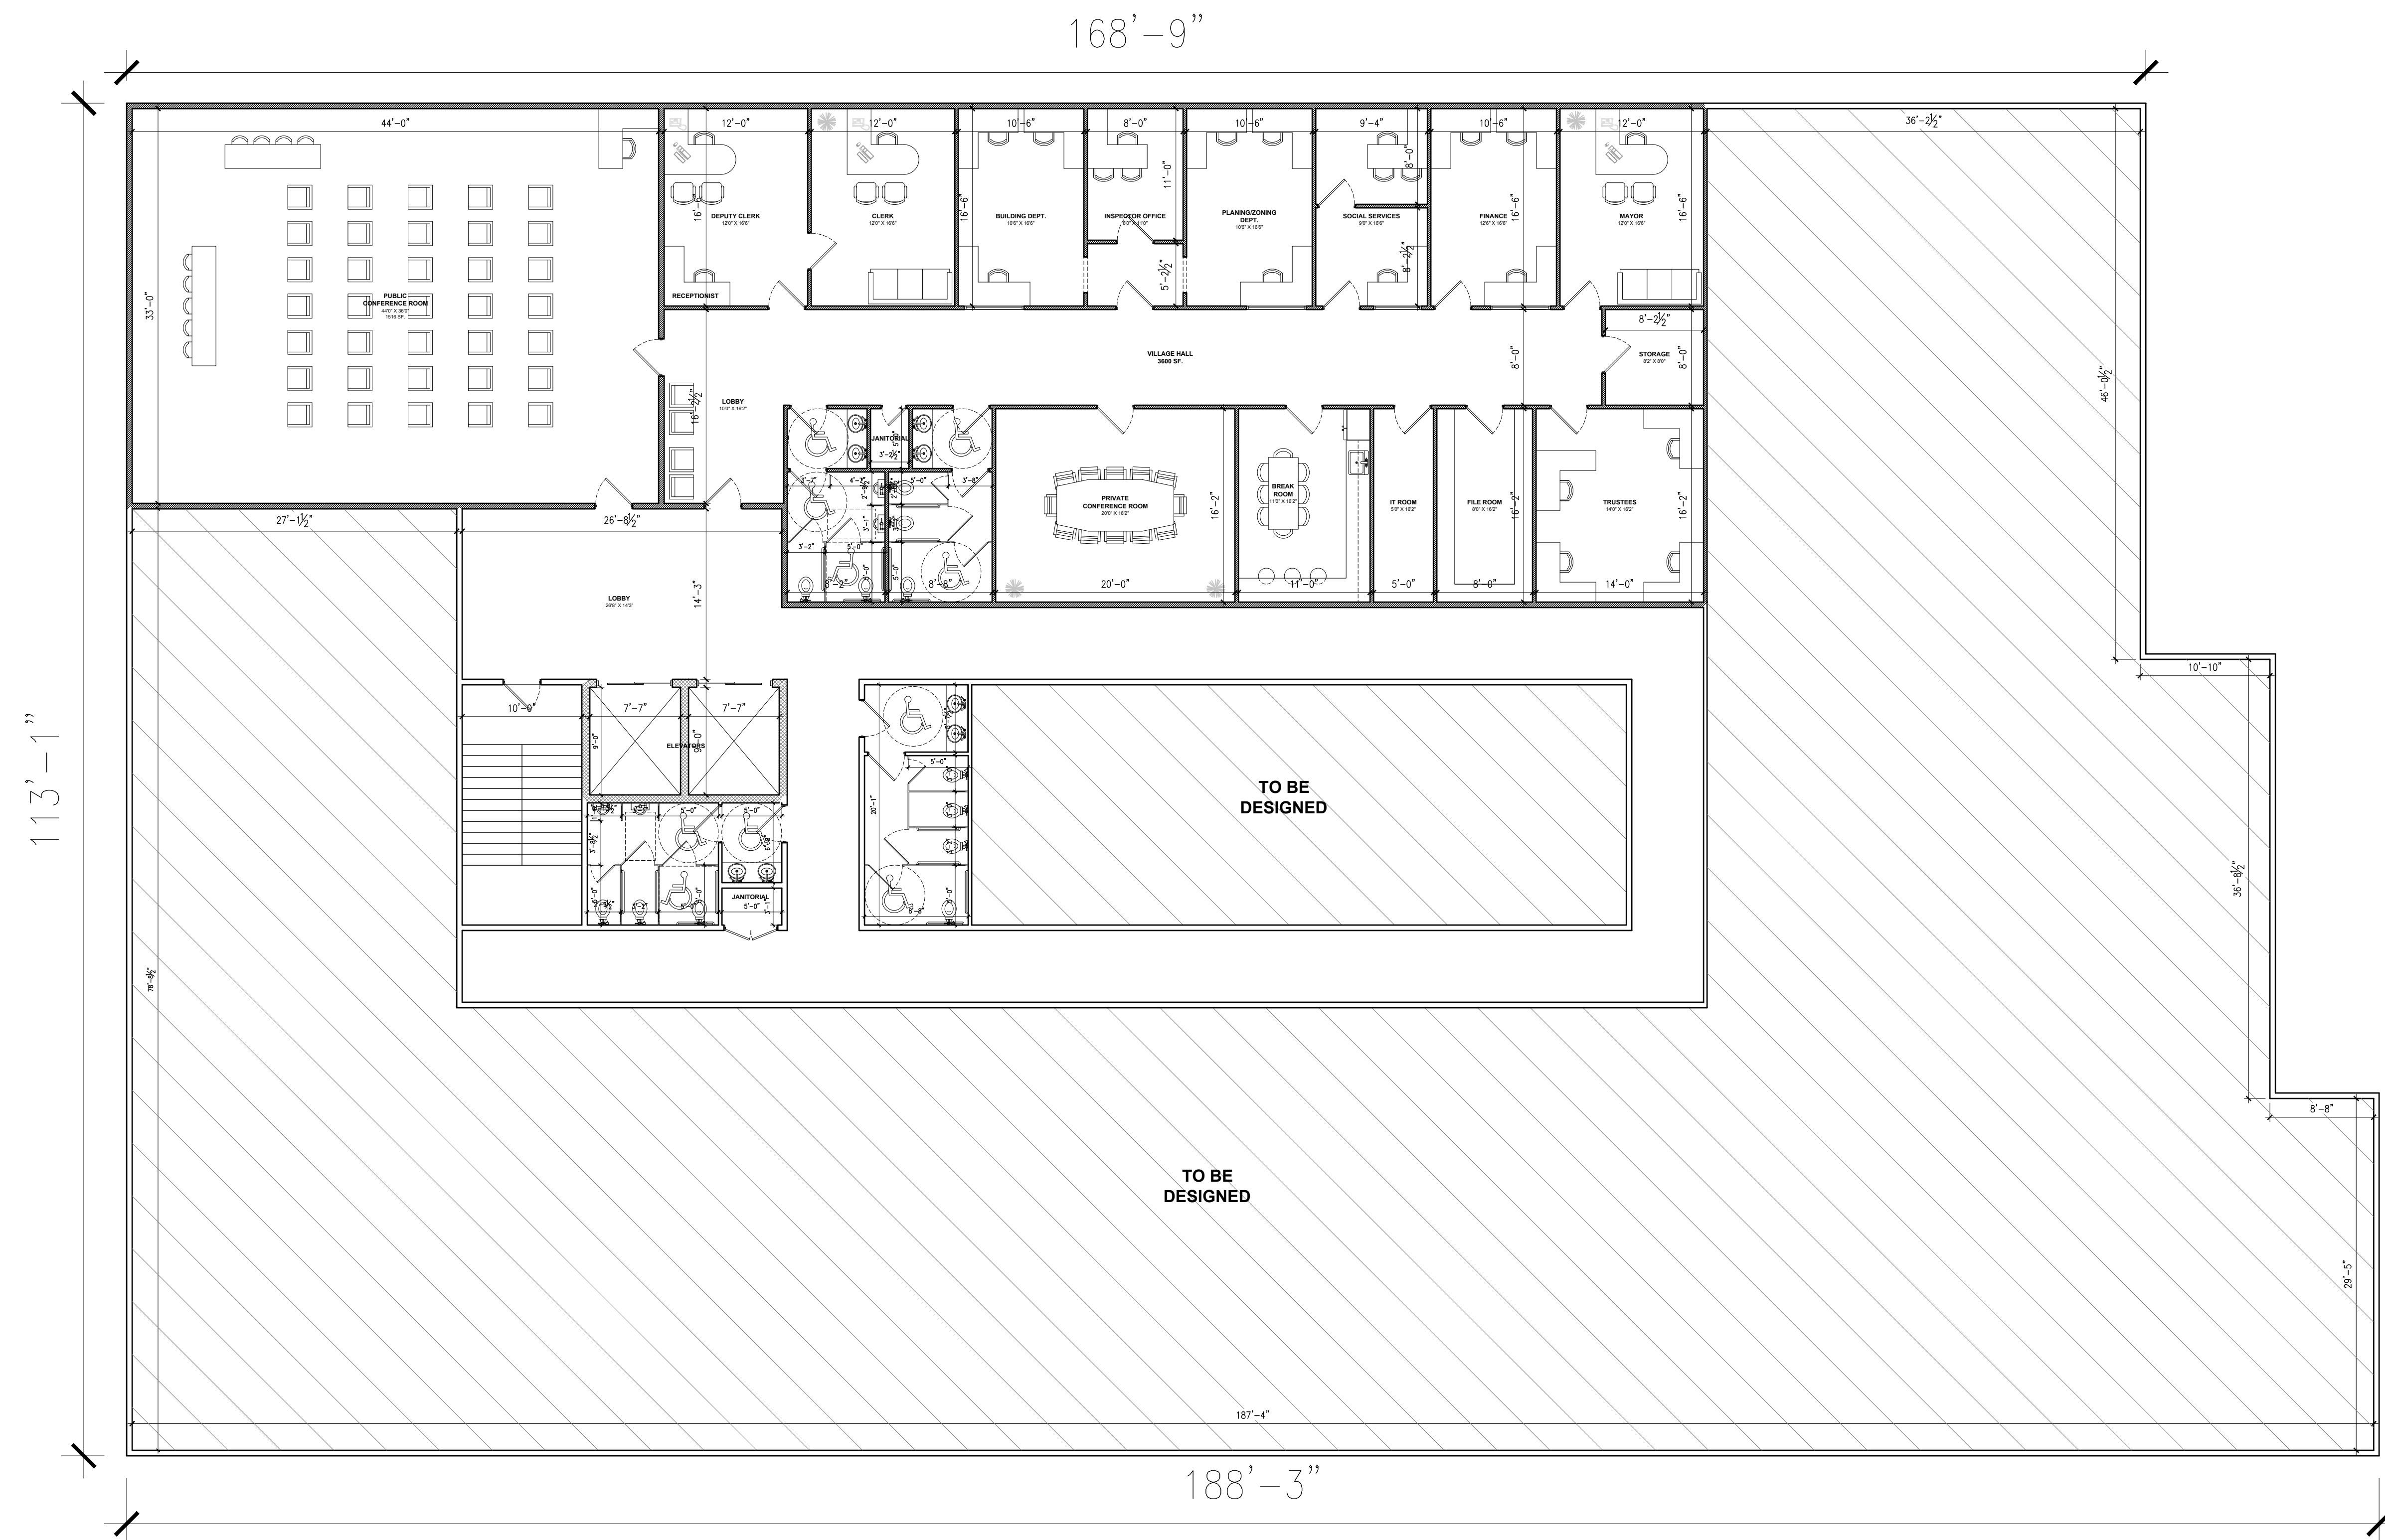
168'–9"

44'–0"
12'–0"
12'–0"
10'–6"
8'–0"
10'–6"
9'–4"
10'–6"
12'–0"
36'–2½"

33'–0"
PUBLIC CONFERENCE ROOM
44'0" X 36'0"
1516 SF

DEPUTY CLERK
12'0" X 16'6"
16'–6"
RECEPTIONIST

CLERK
12'0" X 16'6"

16'–6"
BUILDING DEPT.
10'6" X 16'6"

INSPECTOR OFFICE
8'0" X 11'0"
11'–0"
5'–2½"

PLANING/ZONING DEPT.
10'6" X 16'6"

SOCIAL SERVICES
9'0" X 16'6"
8'–0"
8'–2½"

FINANCE
12'6" X 16'6"
16'–6"

MAYOR
12'0" X 16'6"
16'–6"

8'–2½"
STORAGE
8'2" X 8'0"
8'–0"

VILLAGE HALL
3600 SF.
8'–0"

46'–0½"

LOBBY
10'0" X 16'2"
16'–2½"

JANITORIAL
3'–2½"
3'–2"
4'–2"
5'–0"
3'–8"
3'–2"
3'–2"
5'–0"
8'–8"

PRIVATE CONFERENCE ROOM
20'0" X 16'2"
16'–2"
20'–0"

BREAK ROOM
11'0" X 16'2"
11'–0"

IT ROOM
5'0" X 16'2"
5'–0"

FILE ROOM
8'0" X 16'2"
16'–2"
8'–0"

TRUSTEES
14'0" X 16'2"
16'–2"
14'–0"

27'–1½"
26'–8½"

LOBBY
26'8" X 14'3"
14'–3"

10'–10"

10'–9"
7'–7"
7'–7"
9'–0"
9'–0"
ELEVATORS

5'–0"
5'–0"
JANITORIAL
5'–0"

20'–1"
5'–0"

TO BE DESIGNED

36'–8½"

113'–1"

78'–8½"

8'–8"

TO BE DESIGNED

29'–5"

187'–4"

188'–3"